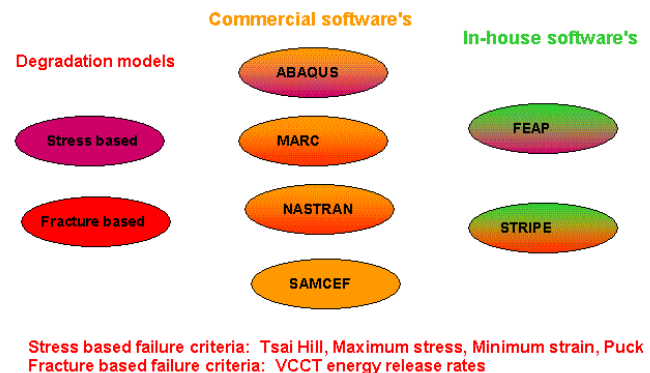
Commercial software's

Degradation models

In-house software's

ABAQUS

Stress based

MARC

FEAP

NASTRAN

Fracture based

STRIPE

SAMCEF

Stress based failure criteria: Tsai Hill, Maximum stress, Minimum strain, Puck
Fracture based failure criteria: VCCT energy release rates